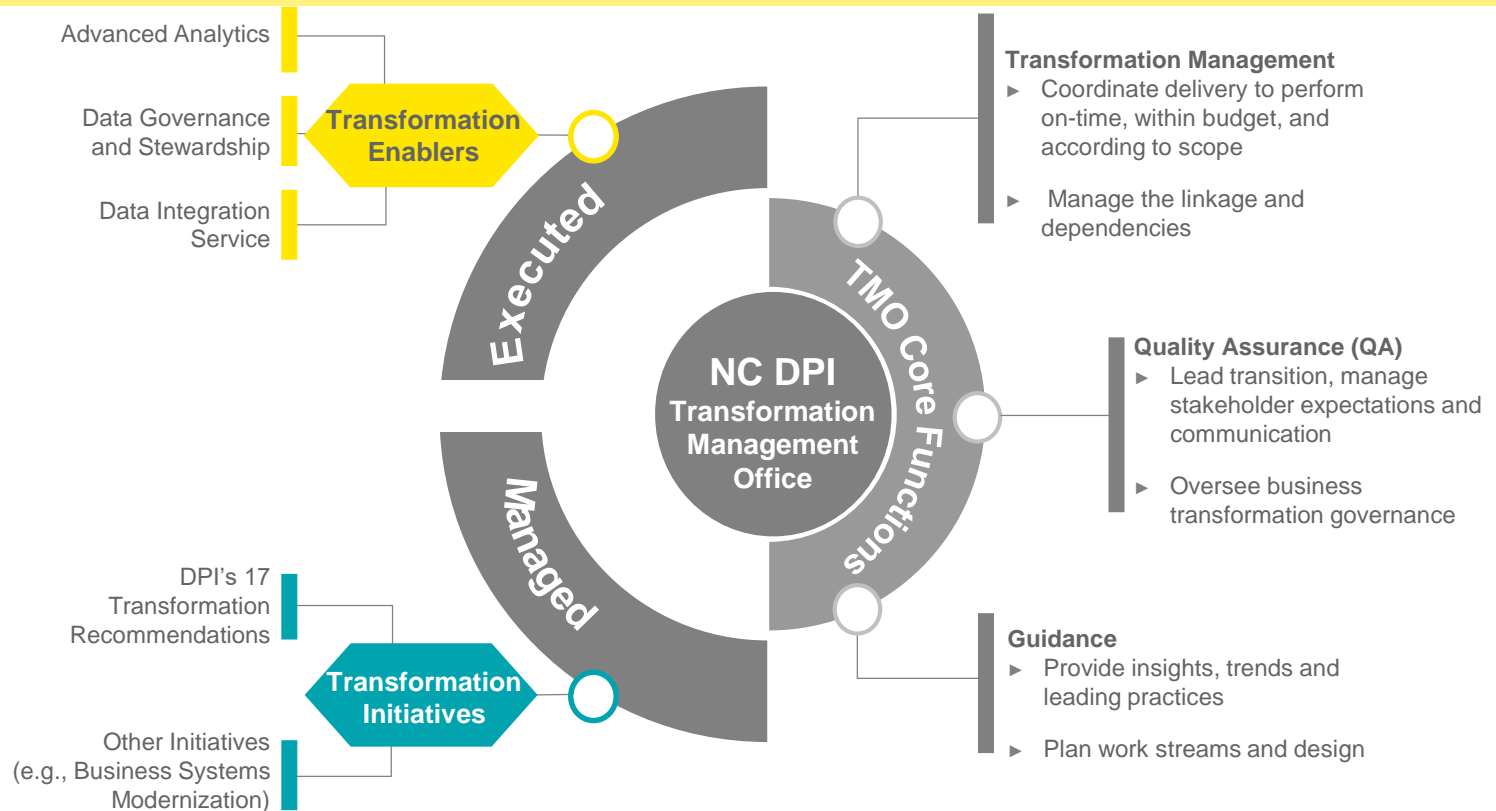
Advanced Analytics

Data Governance and Stewardship

Data Integration Service

Transformation Enablers

Executed

Managed

NC DPI
Transformation Management Office

TMO Core Functions

Transformation Management
► Coordinate delivery to perform on-time, within budget, and according to scope
► Manage the linkage and dependencies

Quality Assurance (QA)
► Lead transition, manage stakeholder expectations and communication
► Oversee business transformation governance

Guidance
► Provide insights, trends and leading practices
► Plan work streams and design

DPI's 17 Transformation Recommendations

Transformation Initiatives

Other Initiatives (e.g., Business Systems Modernization)